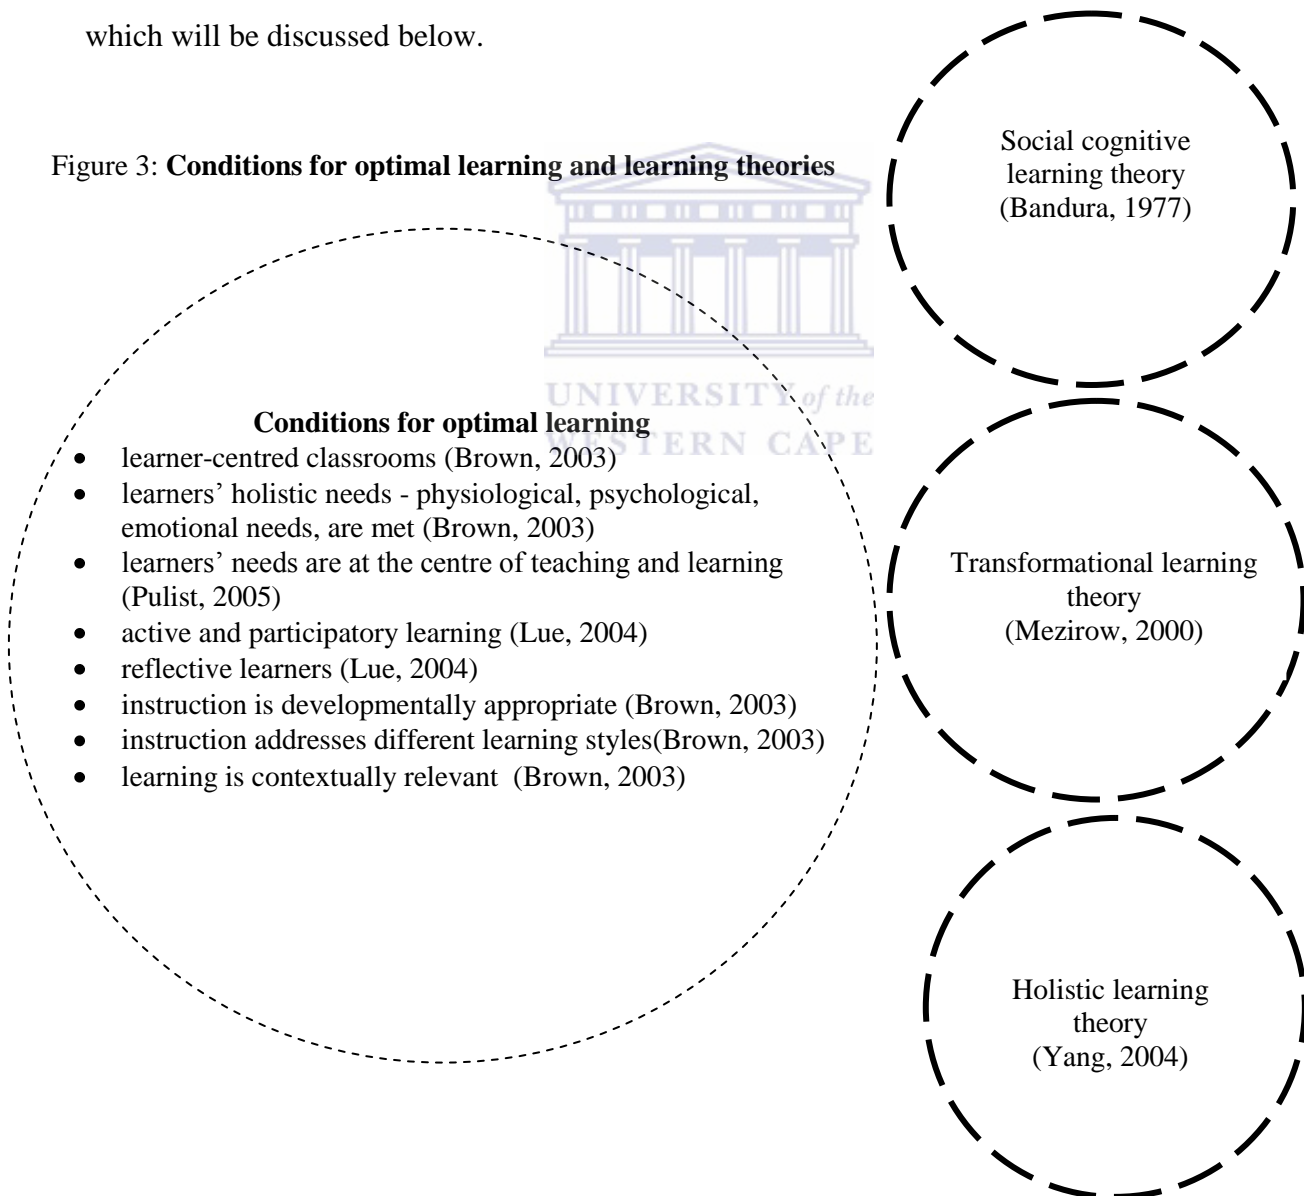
which will be discussed below.

Figure 3: **Conditions for optimal learning and learning theories**

UNIVERSITY of the
WESTERN CAPE

**Conditions for optimal learning**

- learner-centred classrooms (Brown, 2003)
- learners' holistic needs - physiological, psychological, emotional needs, are met (Brown, 2003)
- learners' needs are at the centre of teaching and learning (Pulist, 2005)
- active and participatory learning (Lue, 2004)
- reflective learners (Lue, 2004)
- instruction is developmentally appropriate (Brown, 2003)
- instruction addresses different learning styles(Brown, 2003)
- learning is contextually relevant (Brown, 2003)

Social cognitive learning theory (Bandura, 1977)

Transformational learning theory (Mezirow, 2000)

Holistic learning theory (Yang, 2004)